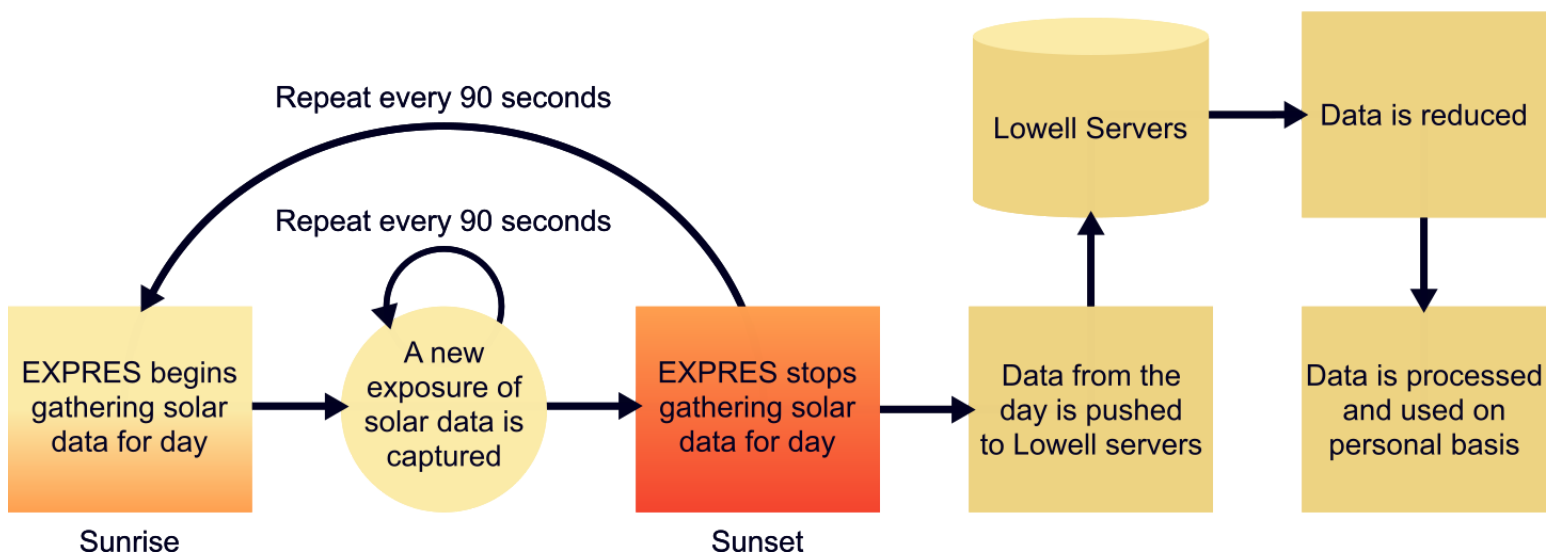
Repeat every 90 seconds

Repeat every 90 seconds

EXPRES begins gathering solar data for day

Sunrise

A new exposure of solar data is captured

EXPRES stops gathering solar data for day

Sunset

Data from the day is pushed to Lowell servers

Lowell Servers

Data is reduced

Data is processed and used on personal basis